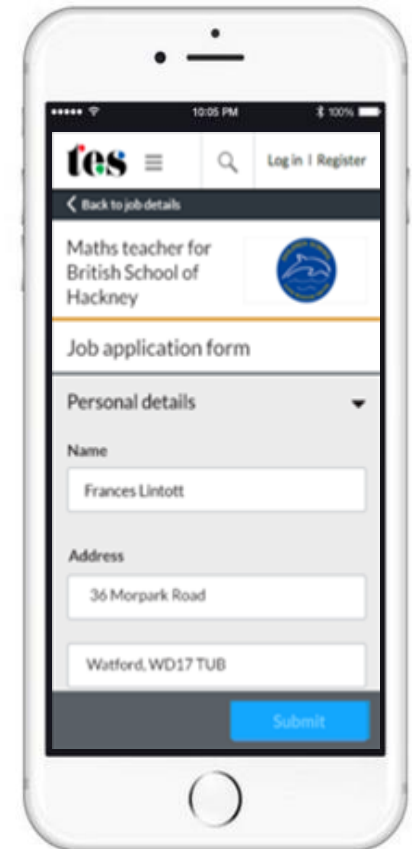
10:05 PM 100%

tes

Log in | Register

Back to job details

Maths teacher for British School of Hackney

Job application form

Personal details

Name

Frances Lintott

Address

36 Morpark Road

Watford, WD17 TUB

Submit